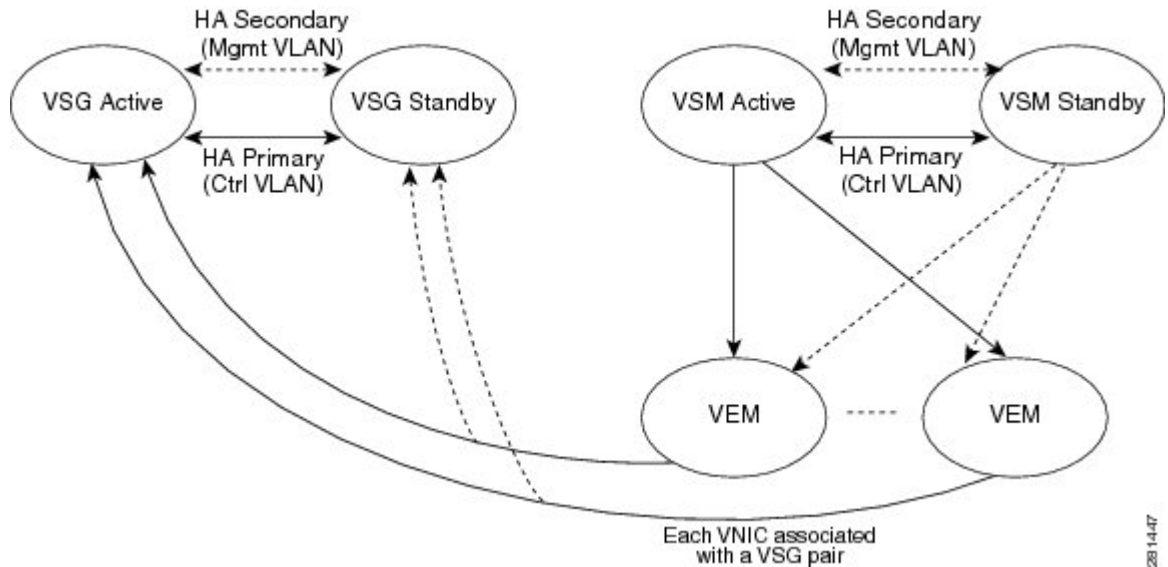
HA Secondary
(Mgmt VLAN)

VSG Active

VSG Standby

HA Primary
(Ctrl VLAN)

HA Secondary
(Mgmt VLAN)

VSM Active

VSM Standby

HA Primary
(Ctrl VLAN)

VEM

VEM

Each VNIC associated
with a VSG pair

281447